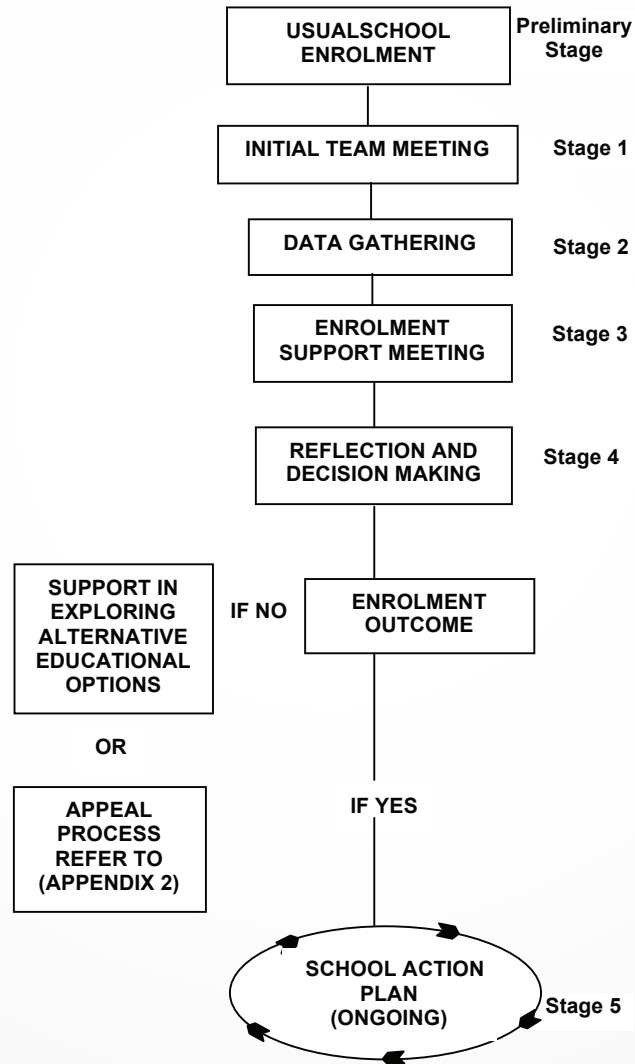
USUALSCHOOL ENROLMENT

Preliminary Stage

INITIAL TEAM MEETING

Stage 1

DATA GATHERING

Stage 2

ENROLMENT SUPPORT MEETING

Stage 3

REFLECTION AND DECISION MAKING

Stage 4

SUPPORT IN EXPLORING ALTERNATIVE EDUCATIONAL OPTIONS

IF NO

ENROLMENT OUTCOME

OR

APPEAL PROCESS REFER TO (APPENDIX 2)

IF YES

SCHOOL ACTION PLAN (ONGOING)

Stage 5